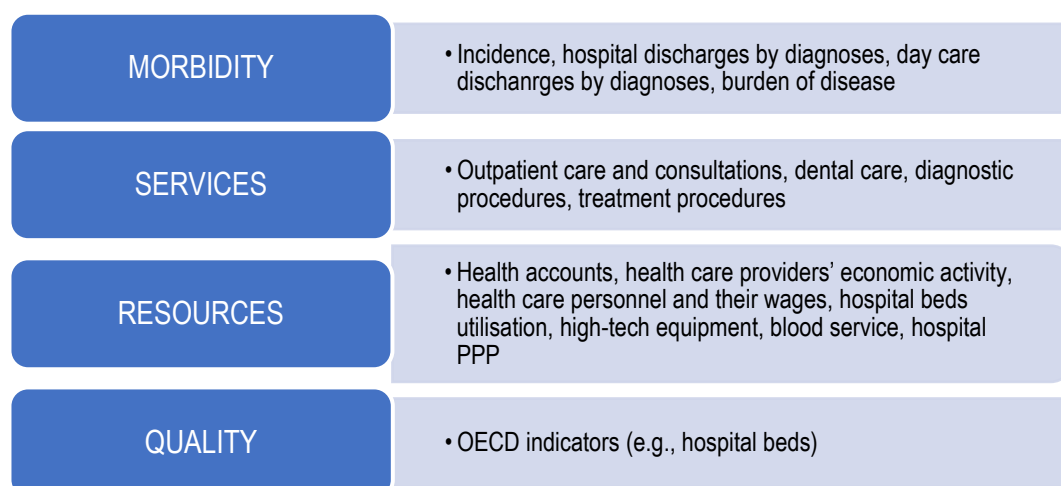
MORBIDITY

• Incidence, hospital discharges by diagnoses, day care dischanrges by diagnoses, burden of disease

SERVICES

• Outpatient care and consultations, dental care, diagnostic procedures, treatment procedures

RESOURCES

• Health accounts, health care providers' economic activity, health care personnel and their wages, hospital beds utilisation, high-tech equipment, blood service, hospital PPP

QUALITY

• OECD indicators (e.g., hospital beds)